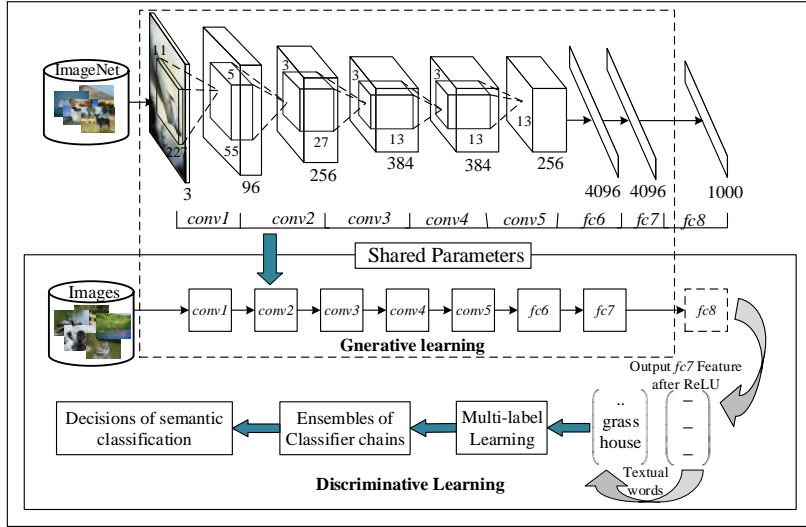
ImageNet

11
5
227
55
3
96
3
27
256
3
13
384
3
13
384
13
256
4096
4096
1000

conv1 conv2 conv3 conv4 conv5 fc6 fc7 fc8

Shared Parameters

Images

conv1 conv2 conv3 conv4 conv5 fc6 fc7 fc8

Gnerative learning

Output fc7 Feature after ReLU

..
grass
house

–
–
–

Textual words

Decisions of semantic classification

Ensembles of Classifier chains

Multi-label Learning

Discriminative Learning